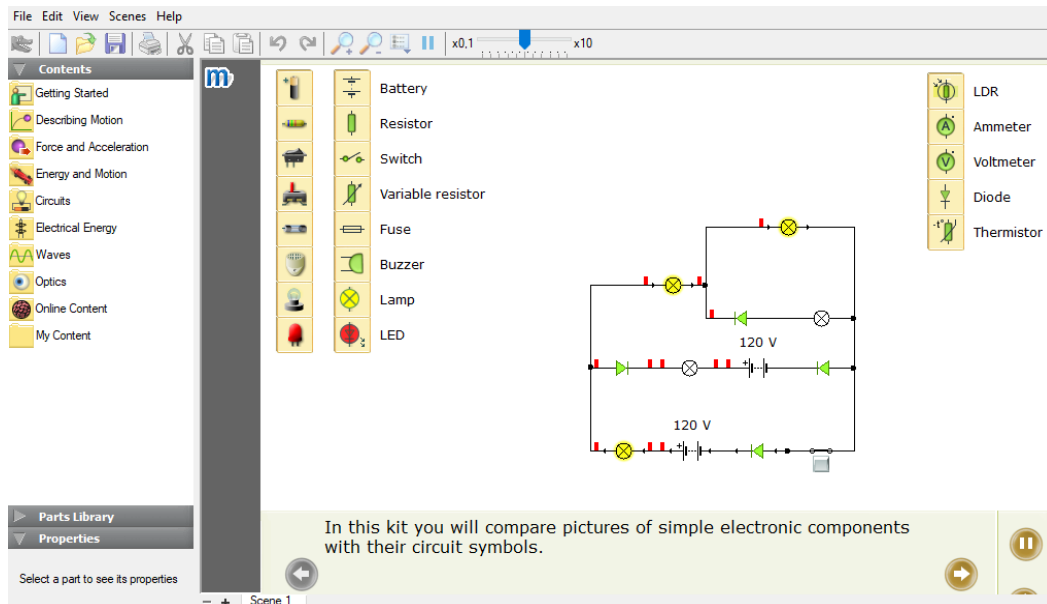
File Edit View Scenes Help

x0.1 x10

Contents
Getting Started
Describing Motion
Force and Acceleration
Energy and Motion
Circuits
Electrical Energy
Waves
Optics
Online Content
My Content

Parts Library
Properties
Select a part to see its properties

Battery
Resistor
Switch
Variable resistor
Fuse
Buzzer
Lamp
LED

LDR
Ammeter
Voltmeter
Diode
Thermistor

120 V
120 V

In this kit you will compare pictures of simple electronic components with their circuit symbols.

Scene 1